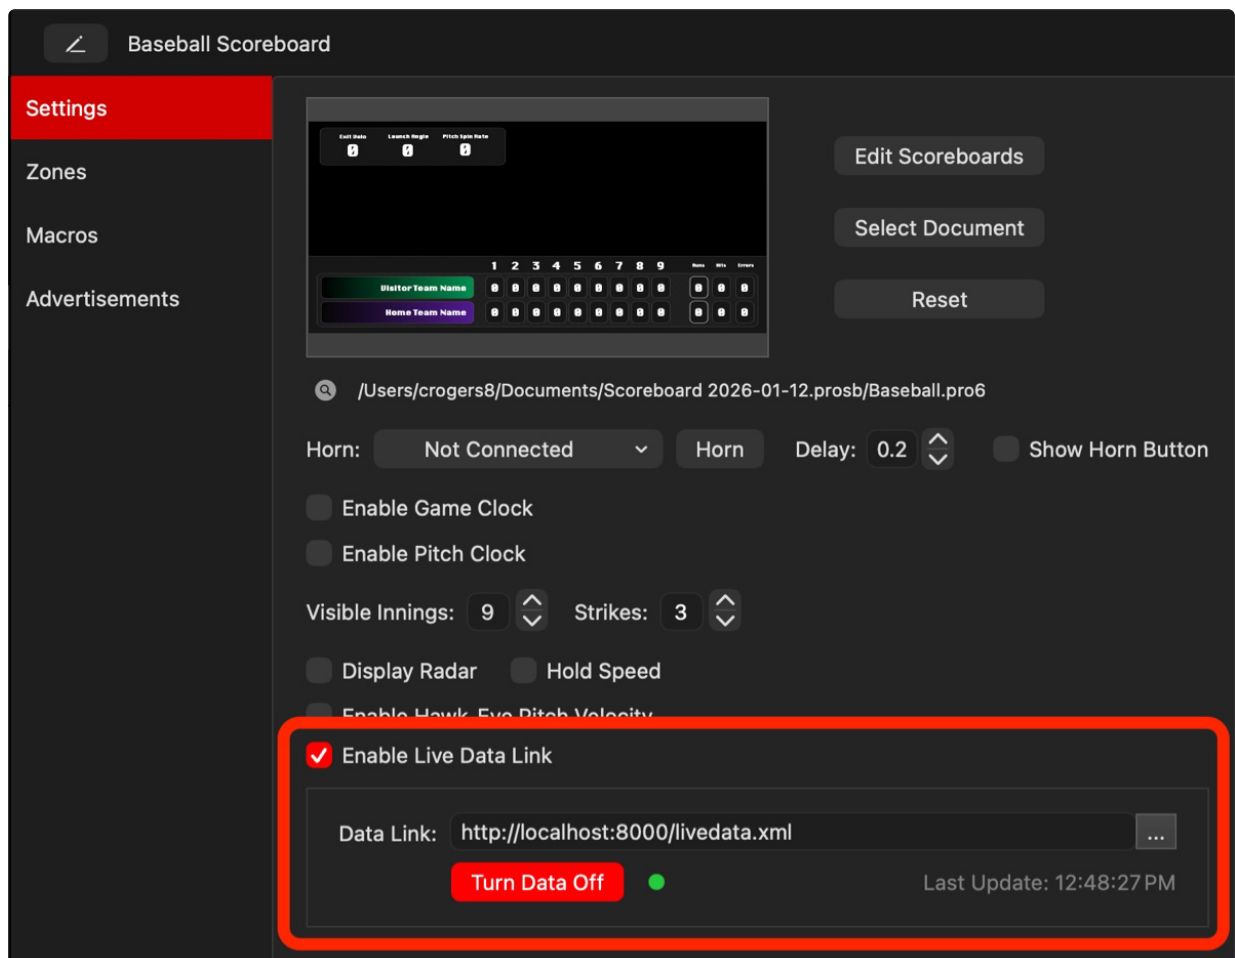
Baseball Scoreboard

Settings
Zones
Macros
Advertisements

Exit Velo 0 Launch Angle 0 Pitch Spin Rate 0

| | 1 | 2 | 3 | 4 | 5 | 6 | 7 | 8 | 9 | Runs | Hits | Errors |
|---|---|---|---|---|---|---|---|---|---|---|---|---|
| Visitor Team Name | 0 | 0 | 0 | 0 | 0 | 0 | 0 | 0 | 0 | 0 | 0 | 0 |
| Home Team Name | 0 | 0 | 0 | 0 | 0 | 0 | 0 | 0 | 0 | 0 | 0 | 0 |

Edit Scoreboards
Select Document
Reset

/Users/crogers8/Documents/Scoreboard 2026-01-12.prosb/Baseball.pro6

Horn: Not Connected Horn Delay: 0.2 Show Horn Button

Enable Game Clock

Enable Pitch Clock

Visible Innings: 9 Strikes: 3

Display Radar Hold Speed

Enable Hawk-Eye Pitch Velocity

Enable Live Data Link

Data Link: http://localhost:8000/livedata.xml ...

Turn Data Off Last Update: 12:48:27 PM